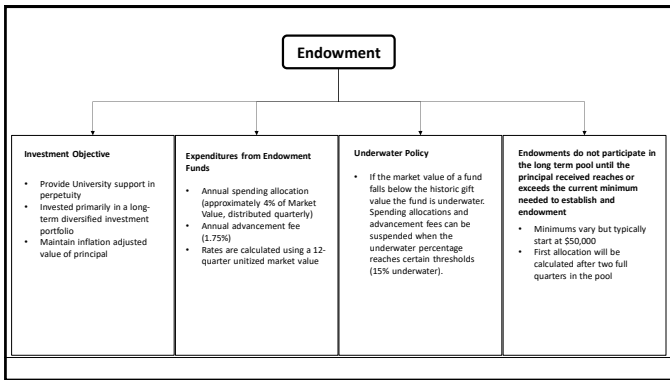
Endowment

Investment Objective

- Provide University support in perpetuity
- Invested primarily in a long-term diversified investment portfolio
- Maintain inflation adjusted value of principal

Expenditures from Endowment Funds

- Annual spending allocation (approximately 4% of Market Value, distributed quarterly)
- Annual advancement fee (1.75%)
- Rates are calculated using a 12-quarter unitized market value

Underwater Policy

- If the market value of a fund falls below the historic gift value the fund is underwater. Spending allocations and advancement fees can be suspended when the underwater percentage reaches certain thresholds (15% underwater).

Endowments do not participate in the long term pool until the principal received reaches or exceeds the current minimum needed to establish and endowment

- Minimums vary but typically start at $50,000
- First allocation will be calculated after two full quarters in the pool